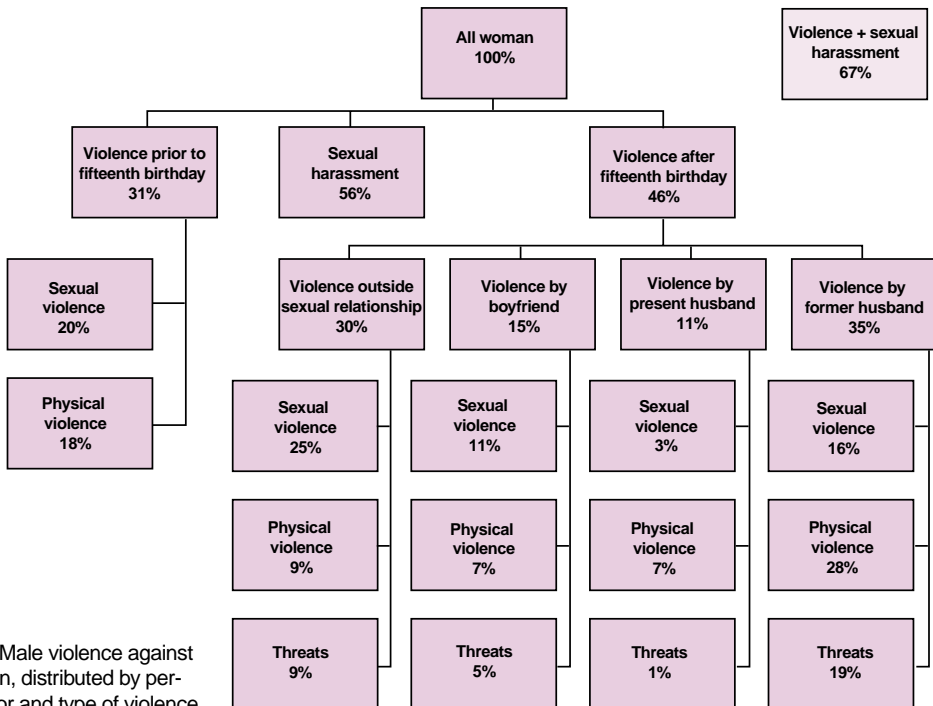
All woman
100%

Violence + sexual harassment
67%

Violence prior to fifteenth birthday
31%

Sexual harassment
56%

Violence after fifteenth birthday
46%

Sexual violence
20%

Physical violence
18%

Violence outside sexual relationship
30%

Violence by boyfriend
15%

Violence by present husband
11%

Violence by former husband
35%

Sexual violence
25%

Sexual violence
11%

Sexual violence
3%

Sexual violence
16%

Physical violence
9%

Physical violence
7%

Physical violence
7%

Physical violence
28%

Threats
9%

Threats
5%

Threats
1%

Threats
19%

Male violence against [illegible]n, distributed by per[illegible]or and type of violence